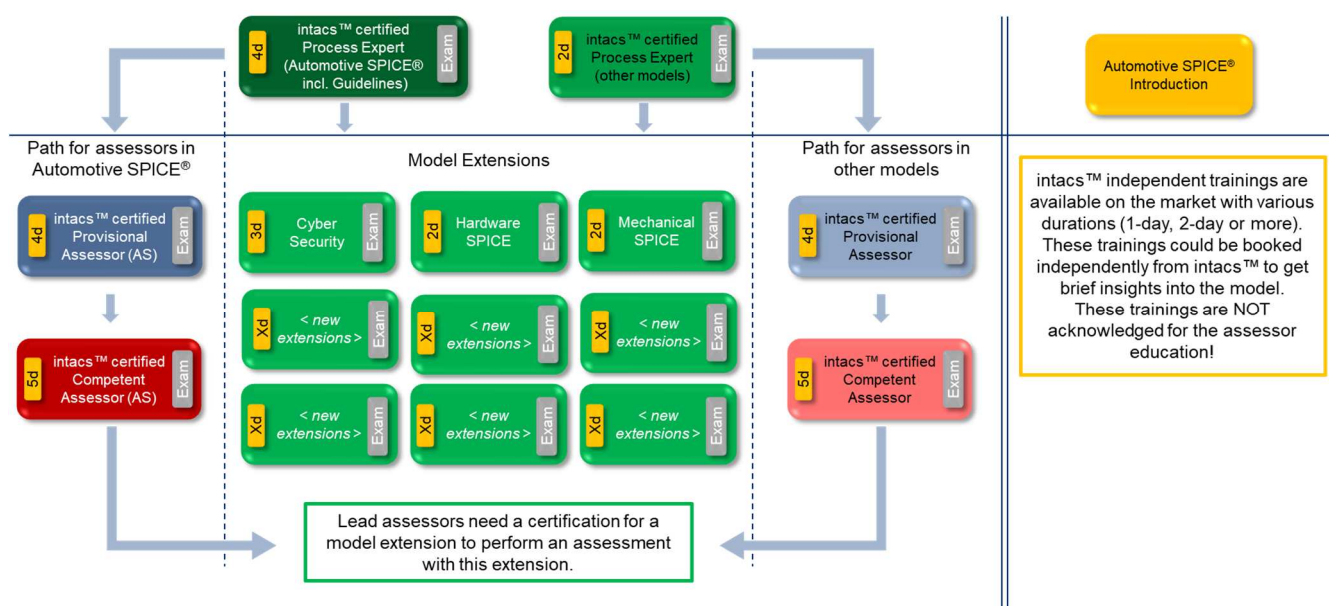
4d intacs™ certified Process Expert (Automotive SPICE® incl. Guidelines) Exam

2d intacs™ certified Process Expert (other models) Exam

Automotive SPICE® Introduction

Path for assessors in Automotive SPICE®

4d intacs™ certified Provisional Assessor (AS) Exam

5d intacs™ certified Competent Assessor (AS) Exam

Model Extensions

3d Cyber Security Exam

2d Hardware SPICE Exam

2d Mechanical SPICE Exam

Xd < new extensions > Exam

Xd < new extensions > Exam

Xd < new extensions > Exam

Xd < new extensions > Exam

Xd < new extensions > Exam

Xd < new extensions > Exam

Path for assessors in other models

4d intacs™ certified Provisional Assessor Exam

5d intacs™ certified Competent Assessor Exam

intacs™ independent trainings are available on the market with various durations (1-day, 2-day or more). These trainings could be booked independently from intacs™ to get brief insights into the model. These trainings are NOT acknowledged for the assessor education!

Lead assessors need a certification for a model extension to perform an assessment with this extension.